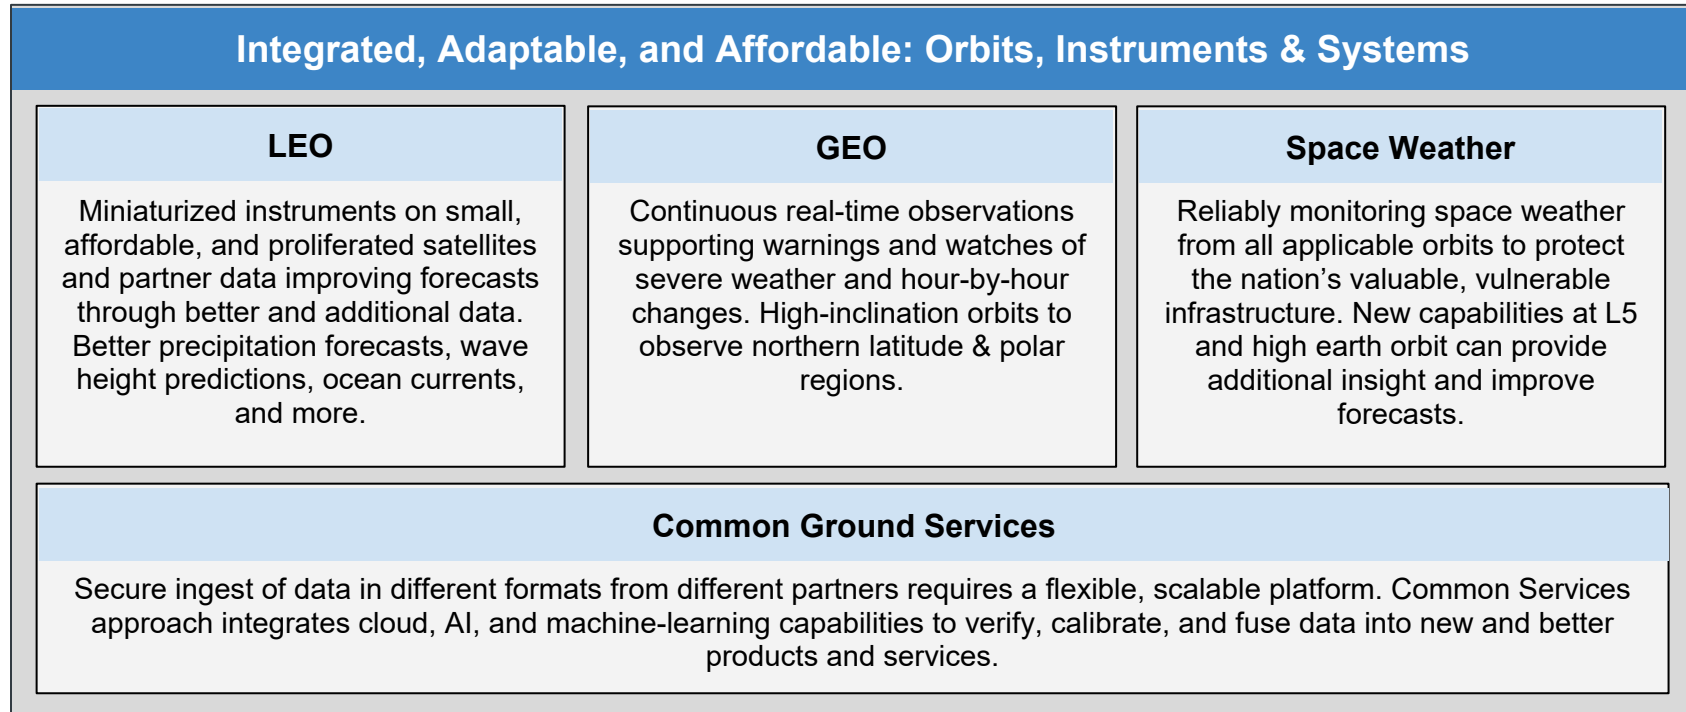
Integrated, Adaptable, and Affordable: Orbits, Instruments & Systems

LEO

Miniaturized instruments on small, affordable, and proliferated satellites and partner data improving forecasts through better and additional data. Better precipitation forecasts, wave height predictions, ocean currents, and more.

GEO

Continuous real-time observations supporting warnings and watches of severe weather and hour-by-hour changes. High-inclination orbits to observe northern latitude & polar regions.

Space Weather

Reliably monitoring space weather from all applicable orbits to protect the nation’s valuable, vulnerable infrastructure. New capabilities at L5 and high earth orbit can provide additional insight and improve forecasts.

Common Ground Services

Secure ingest of data in different formats from different partners requires a flexible, scalable platform. Common Services approach integrates cloud, AI, and machine-learning capabilities to verify, calibrate, and fuse data into new and better products and services.